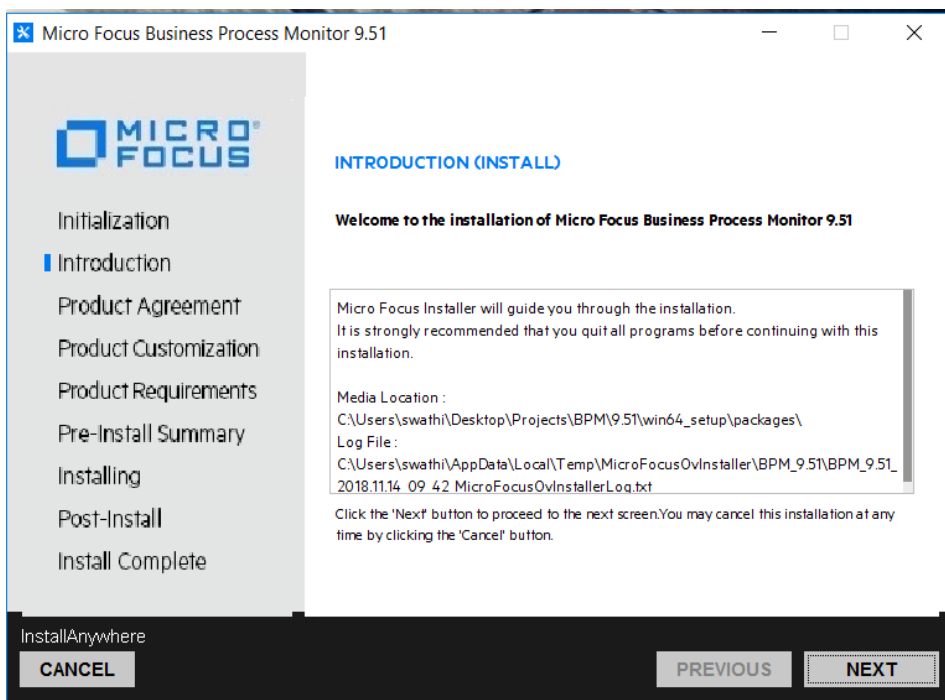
Micro Focus Business Process Monitor 9.51

MICRO FOCUS

Initialization
Introduction
Product Agreement
Product Customization
Product Requirements
Pre-Install Summary
Installing
Post-Install
Install Complete

INTRODUCTION (INSTALL)

Welcome to the installation of Micro Focus Business Process Monitor 9.51

Micro Focus Installer will guide you through the installation.
It is strongly recommended that you quit all programs before continuing with this installation.

Media Location :
C:\Users\swathi\Desktop\Projects\BPM\9.51\win64_setup\packages\
Log File :
C:\Users\swathi\AppData\Local\Temp\MicroFocusOvInstaller\BPM_9.51\BPM_9.51_2018.11.14_09_42_MicroFocusOvInstallerLog.txt

Click the 'Next' button to proceed to the next screen.You may cancel this installation at any time by clicking the 'Cancel' button.

InstallAnywhere
CANCEL
PREVIOUS
NEXT